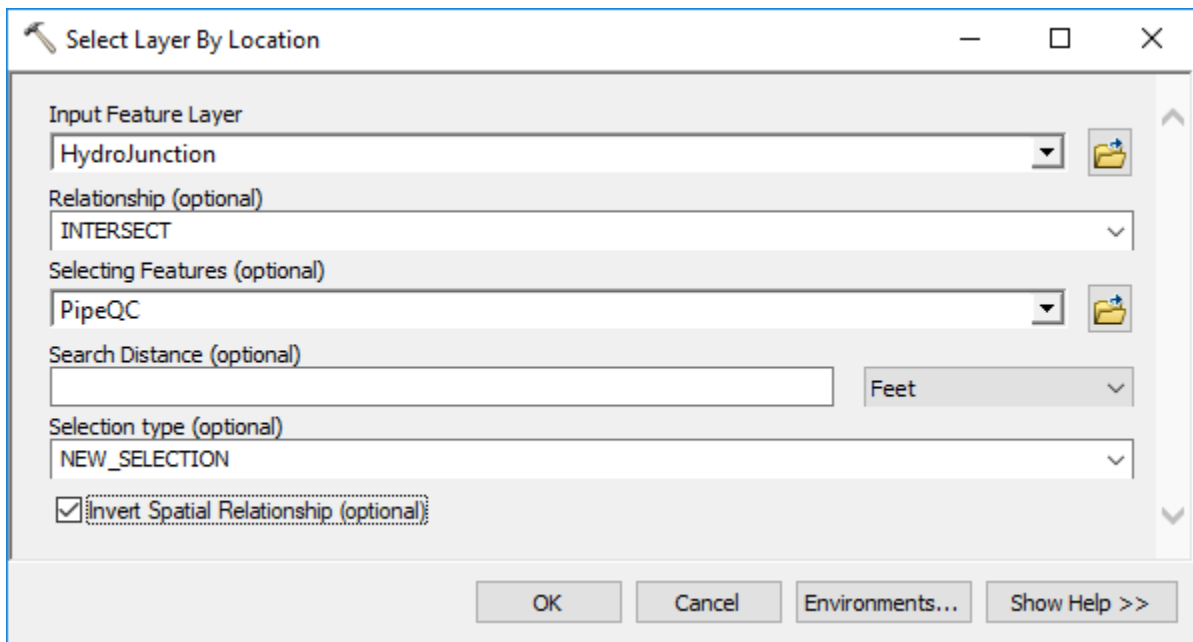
Select Layer By Location

Input Feature Layer
HydroJunction
Relationship (optional)
INTERSECT
Selecting Features (optional)
PipeQC
Search Distance (optional)
Feet
Selection type (optional)
NEW_SELECTION
Invert Spatial Relationship (optional)

OK
Cancel
Environments...
Show Help >>